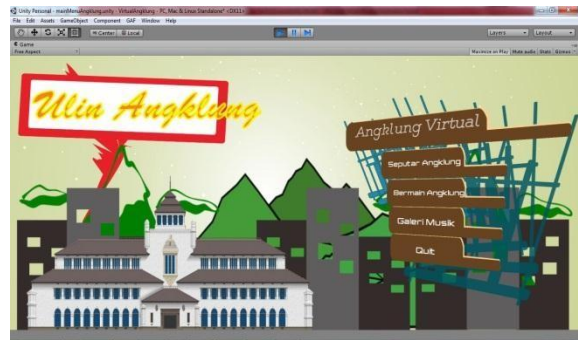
Unity Personal - mainMenuAngklung.unity - VirtualAngklung - PC, Mac & Linux Standalone* <DX11>
File Edit Assets GameObject Component GAF Window Help
Center Local
Layers Layout
Game
Free Aspect
Maximize on Play Mute audio Stats Gizmos

Ulin Angklung

Angklung Virtual
Seputar Angklung
Bermain Angklung
Galeri Musik
Quit